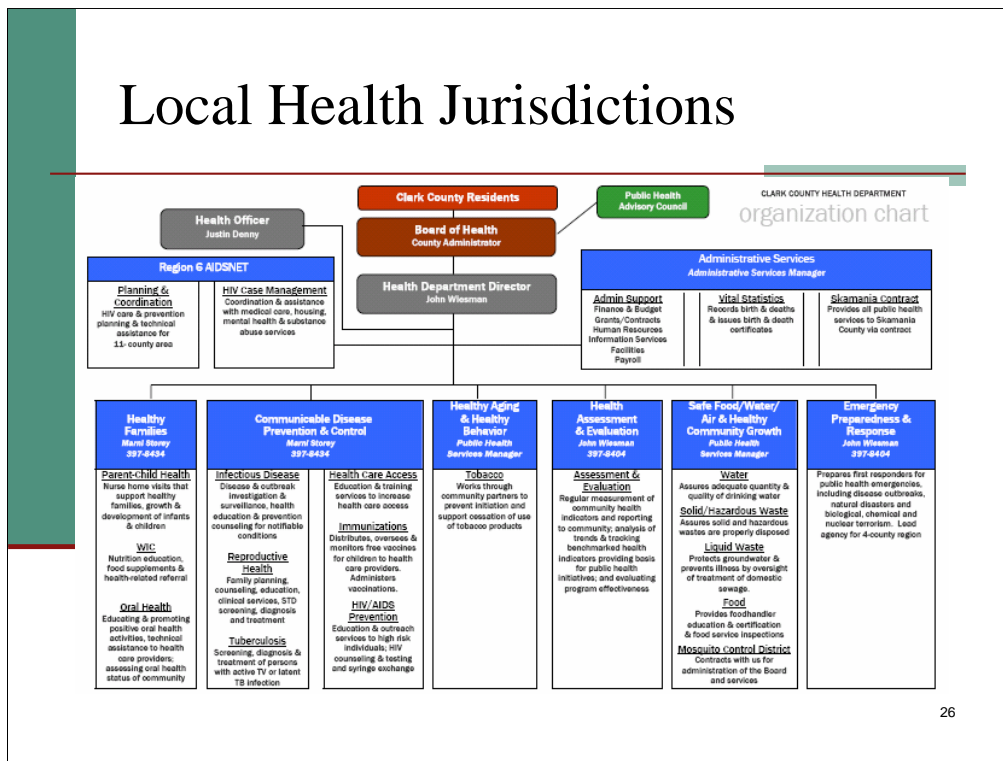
Local Health Jurisdictions

Clark County Residents

Public Health Advisory Council

CLARK COUNTY HEALTH DEPARTMENT
organization chart

Health Officer
Justin Denny

Board of Health
County Administrator

Region 6 AIDSNET

Planning & Coordination
HIV care & prevention planning & technical assistance for 11- county area

HIV Case Management
Coordination & assistance with medical care, housing, mental health & substance abuse services

Health Department Director
John Wiesman

Administrative Services
Administrative Services Manager

Admin Support
Finance & Budget
Grants/Contracts
Human Resources
Information Services
Facilities
Payroll

Vital Statistics
Records birth & deaths & issues birth & death certificates

Skamania Contract
Provides all public health services to Skamania County via contract

Healthy Families
Marni Storey
397-8434

Parent-Child Health
Nurse home visits that support healthy families, growth & development of infants & children

WIC
Nutrition education, food supplements & health-related referral

Oral Health
Educating & promoting positive oral health activities, technical assistance to health care providers; assessing oral health status of community

Communicable Disease Prevention & Control
Marni Storey
397-8434

Infectious Disease
Disease & outbreak investigation & surveillance, health education & prevention counseling for notifiable conditions

Reproductive Health
Family planning, counseling, education, clinical services, STD screening, diagnosis and treatment

Tuberculosis
Screening, diagnosis & treatment of persons with active TV or latent TB infection

Health Care Access
Education & training services to increase health care access

Immunizations
Distributes, oversees & monitors free vaccines for children to health care providers. Administers vaccinations.

HIV/AIDS Prevention
Education & outreach services to high risk individuals; HIV counseling & testing and syringe exchange

Healthy Aging & Healthy Behavior
Public Health Services Manager

Tobacco
Works through community partners to prevent initiation and support cessation of use of tobacco products

Health Assessment & Evaluation
John Wiesman
397-8404

Assessment & Evaluation
Regular measurement of community health indicators and reporting to community; analysis of trends & tracking benchmarked health indicators providing basis for public health initiatives; and evaluating program effectiveness

Safe Food/Water/ Air & Healthy Community Growth
Public Health Services Manager

Water
Assures adequate quantity & quality of drinking water

Solid/Hazardous Waste
Assures solid and hazardous wastes are properly disposed

Liquid Waste
Protects groundwater & prevents illness by oversight of treatment of domestic sewage.

Food
Provides foodhandler education & certification & food service inspections

Mosquito Control District
Contracts with us for administration of the Board and services

Emergency Preparedness & Response
John Wiesman
397-8404

Prepares first responders for public health emergencies, including disease outbreaks, natural disasters and biological, chemical and nuclear terrorism. Lead agency for 4-county region

26